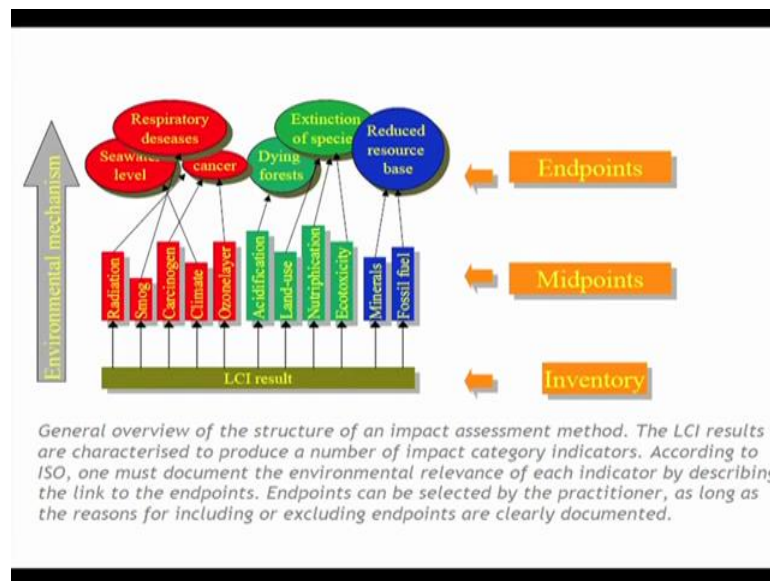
Environmental mechanism

Respiratory deseases

Seawater level

cancer

Dying forests

Extinction of species

Reduced resource base

Endpoints

Radiation

Smog

Carcinogen

Climate

Ozonelayer

Acidification

Land-use

Nutriphication

Ecotoxicity

Minerals

Fossil fuel

Midpoints

LCI result

Inventory

General overview of the structure of an impact assessment method. The LCI results are characterised to produce a number of impact category indicators. According to ISO, one must document the environmental relevance of each indicator by describing the link to the endpoints. Endpoints can be selected by the practitioner, as long as the reasons for including or excluding endpoints are clearly documented.